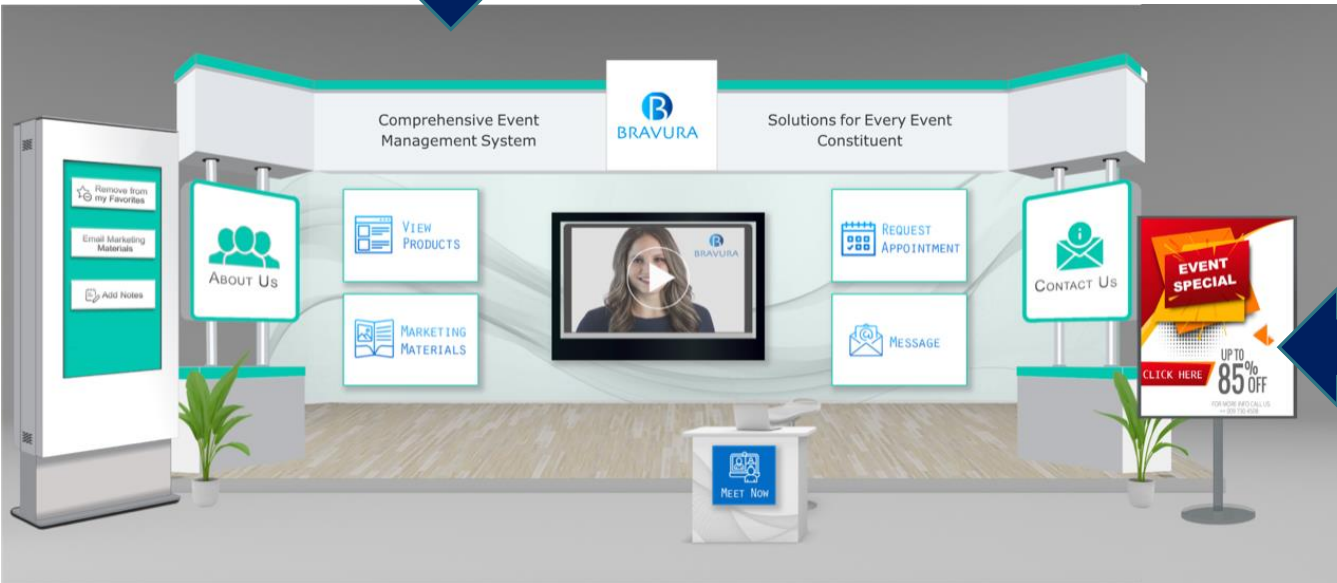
Comprehensive Event Management System

B
BRAVURA

Solutions for Every Event Constituent

Remove from my Favorites

Email Marketing Materials

Add Notes

About Us

View Products

Marketing Materials

BRAVURA

Request Appointment

Message

Contact Us

EVENT SPECIAL

CLICK HERE

UP TO 85% OFF

FOR MORE INFO CALL US
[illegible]

Meet Now